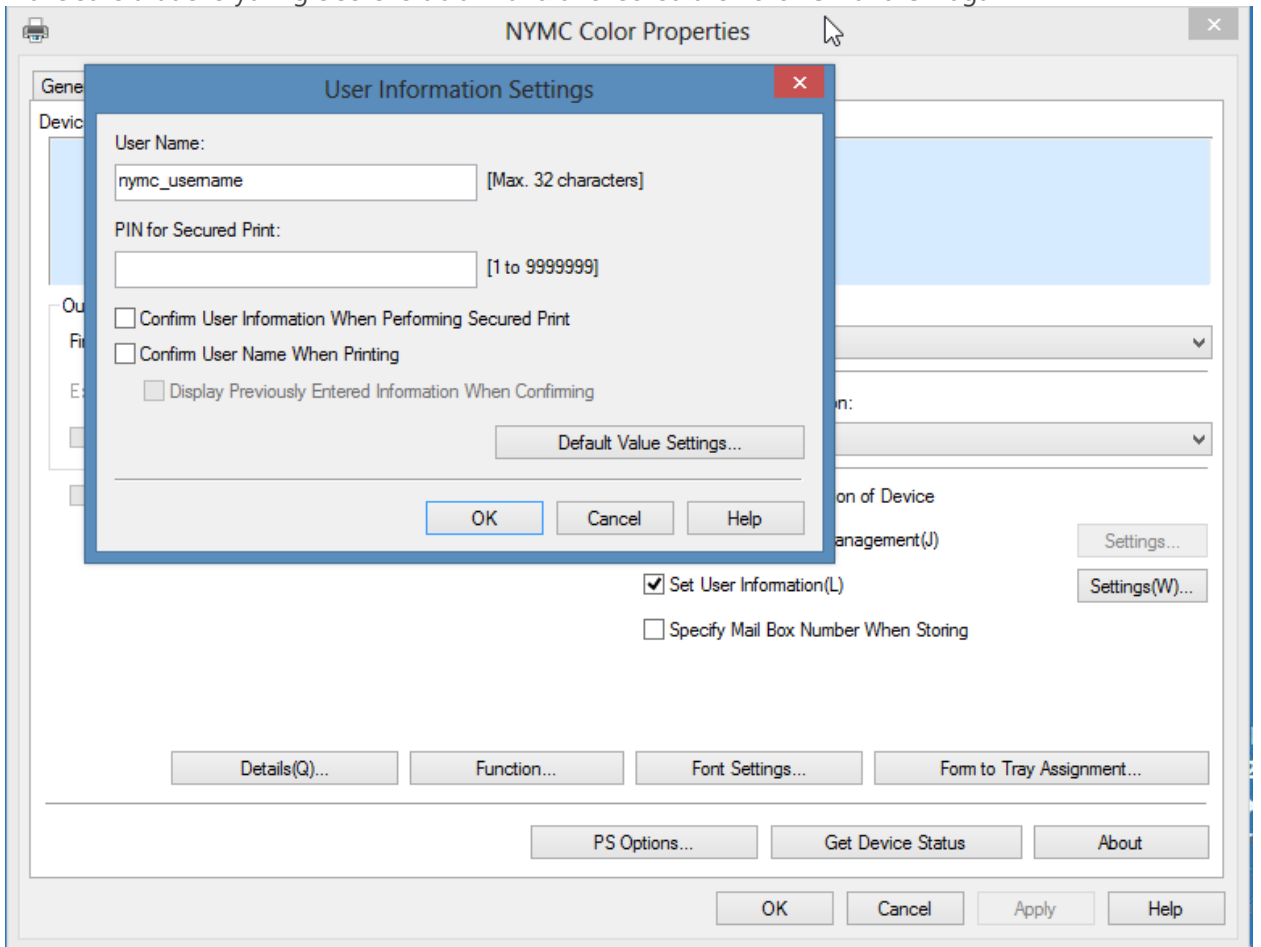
NYMC Color Properties

Gene

Devic

Ou

Fi

E

User Information Settings

User Name:

nymc_username

[Max. 32 characters]

PIN for Secured Print:

[1 to 9999999]

Confirm User Information When Performing Secured Print

Confirm User Name When Printing

Display Previously Entered Information When Confirming

Default Value Settings...

OK

Cancel

Help

on:

on of Device

anagement(J)

Settings...

Set User Information(L)

Settings(W)...

Specify Mail Box Number When Storing

Details(Q)...

Function...

Font Settings...

Form to Tray Assignment...

PS Options...

Get Device Status

About

OK

Cancel

Apply

Help